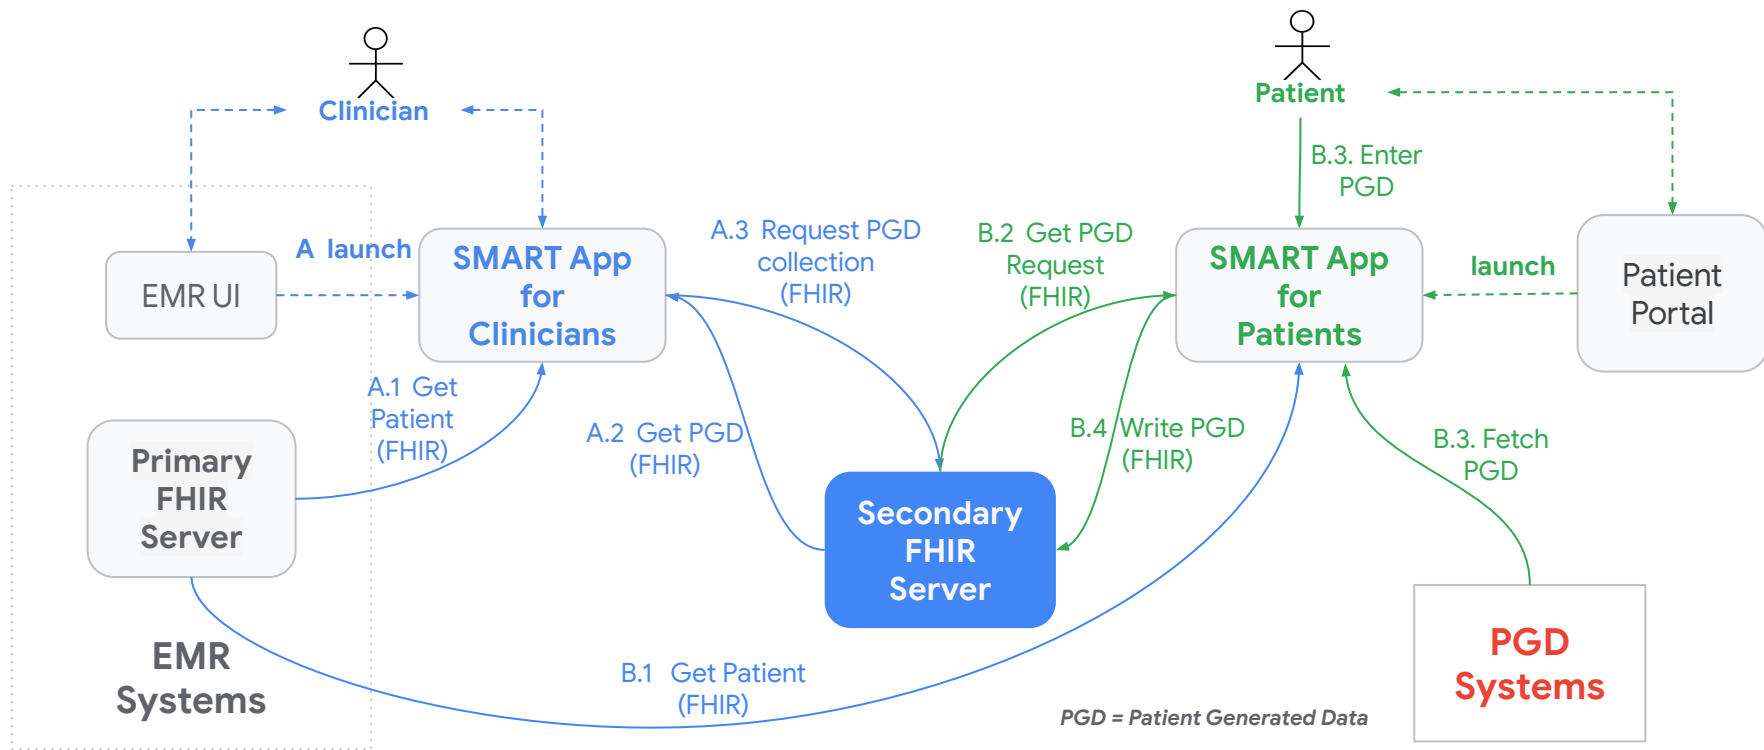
Clinician

Patient

B.3. Enter PGD

A launch

SMART App for Clinicians

A.3 Request PGD collection (FHIR)

B.2 Get PGD Request (FHIR)

SMART App for Patients

launch

Patient Portal

EMR UI

A.1 Get Patient (FHIR)

Primary FHIR Server

A.2 Get PGD (FHIR)

B.4 Write PGD (FHIR)

B.3. Fetch PGD

Secondary FHIR Server

EMR Systems

B.1 Get Patient (FHIR)

PGD = Patient Generated Data

PGD Systems